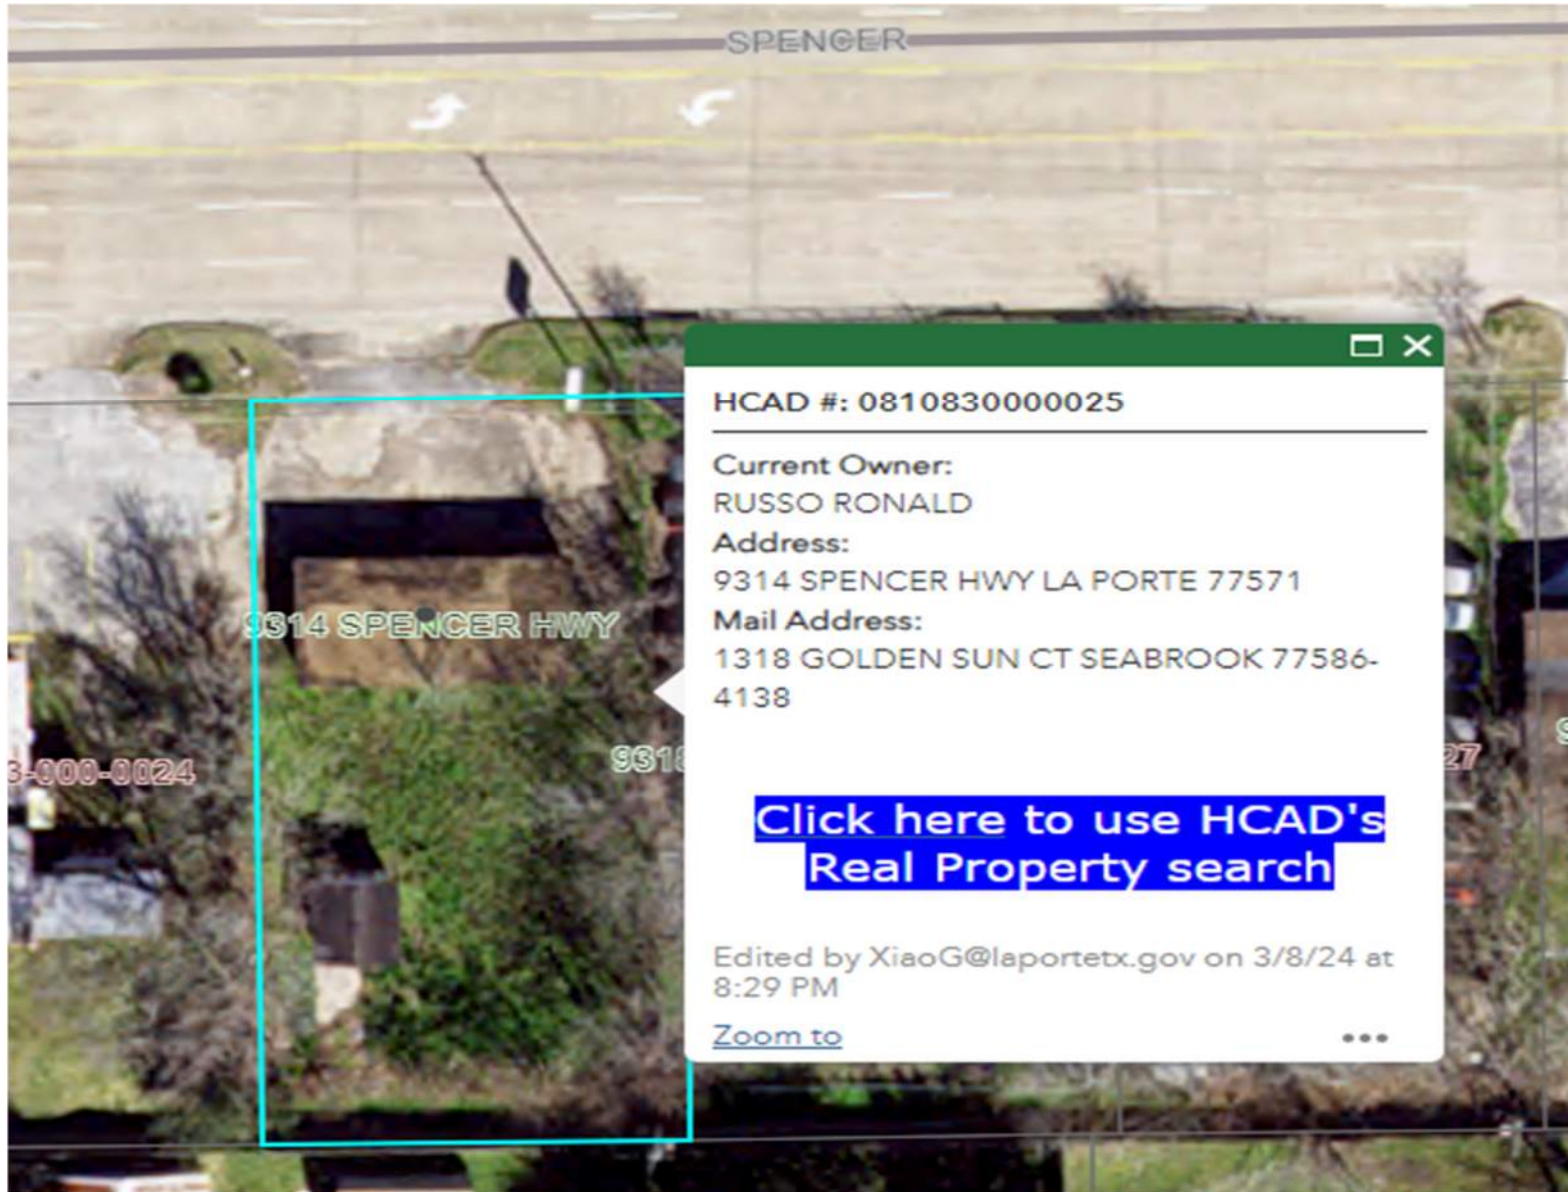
SPENCER

9314 SPENCER HWY

3-000-0024

9318

27

HCAD #: 0810830000025

Current Owner:
RUSSO RONALD
Address:
9314 SPENCER HWY LA PORTE 77571
Mail Address:
1318 GOLDEN SUN CT SEABROOK 77586-4138

Click here to use HCAD's Real Property search

Edited by XiaoG@laportetx.gov on 3/8/24 at 8:29 PM

Zoom to

•••